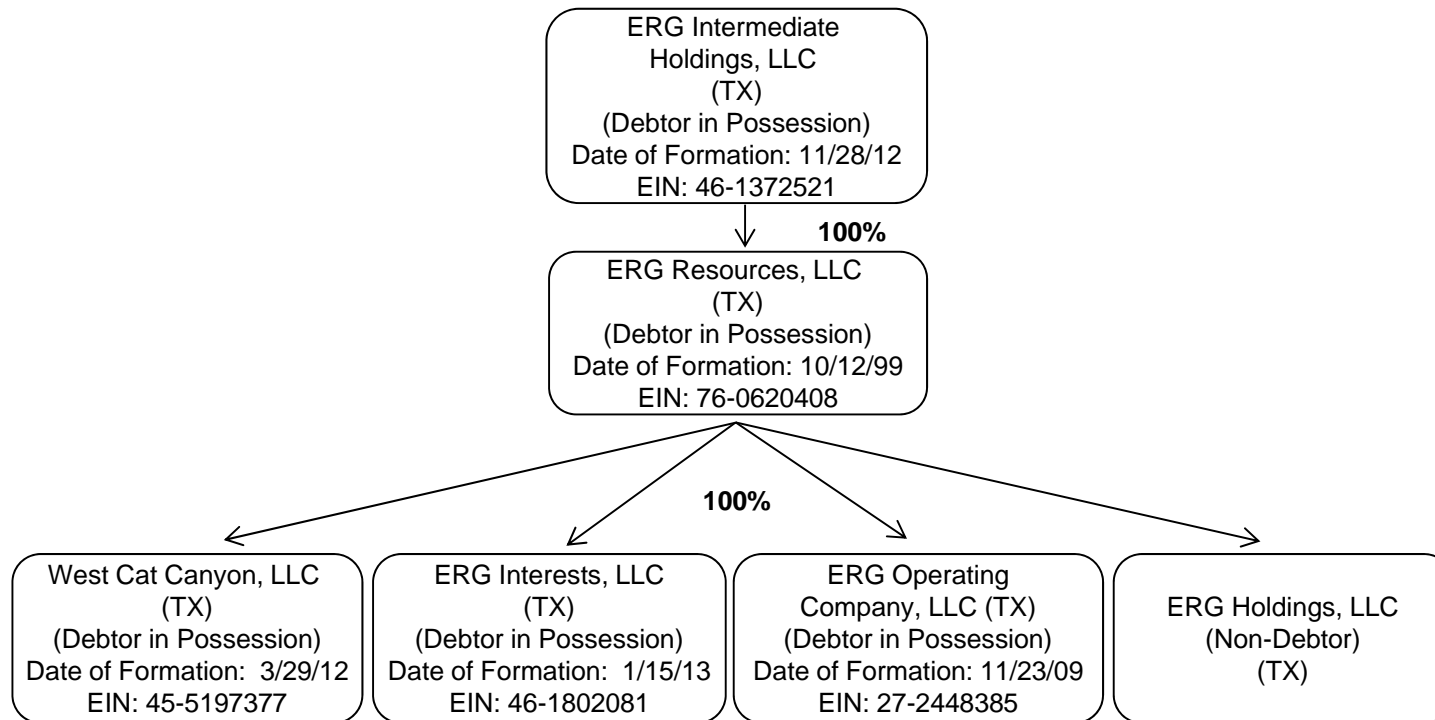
ERG Intermediate Holdings, LLC
(TX)
(Debtor in Possession)
Date of Formation: 11/28/12
EIN: 46-1372521

100%

ERG Resources, LLC
(TX)
(Debtor in Possession)
Date of Formation: 10/12/99
EIN: 76-0620408

100%

West Cat Canyon, LLC
(TX)
(Debtor in Possession)
Date of Formation: 3/29/12
EIN: 45-5197377

ERG Interests, LLC
(TX)
(Debtor in Possession)
Date of Formation: 1/15/13
EIN: 46-1802081

ERG Operating Company, LLC (TX)
(Debtor in Possession)
Date of Formation: 11/23/09
EIN: 27-2448385

ERG Holdings, LLC
(Non-Debtor)
(TX)